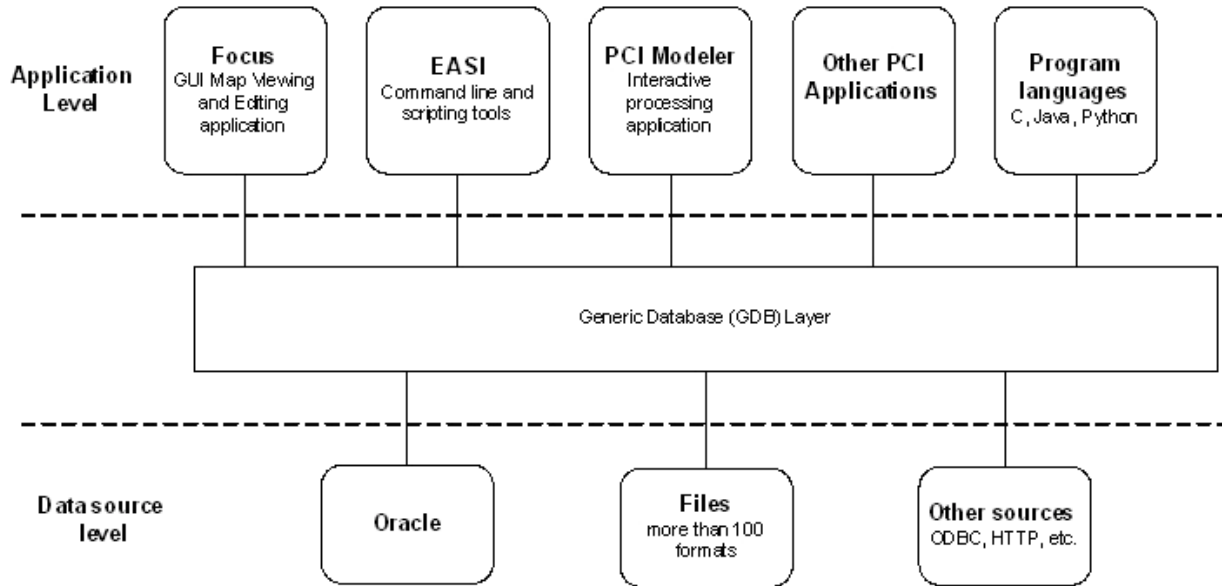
Application Level

Focus
GUI Map Viewing and Editing application

EASI
Command line and scripting tools

PCI Modeler
Interactive processing application

Other PCI Applications

Program languages
C, Java, Python

Generic Database (GDB) Layer

Data source level

Oracle

Files
more than 100 formats

Other sources
ODBC, HTTP, etc.